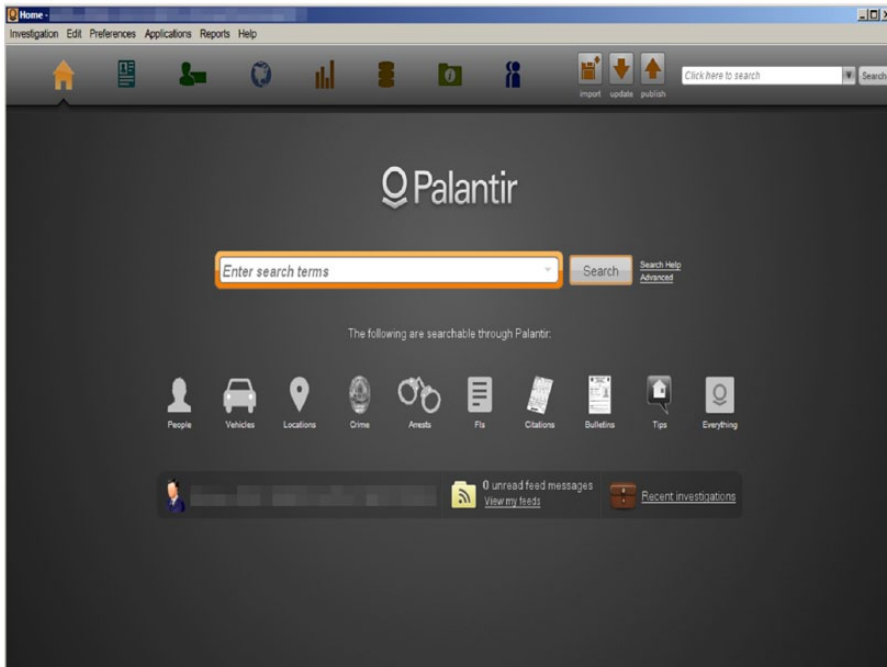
Home -

Investigation Edit Preferences Applications Reports Help

import update publish

Click here to search

Search

Palantir

Enter search terms

Search

Search Help
Advanced

The following are searchable through Palantir:

People Vehicles Locations Crime Arrests FIs Citations Bulletins Tips Everything

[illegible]

0 unread feed messages
View my feeds

Recent investigations